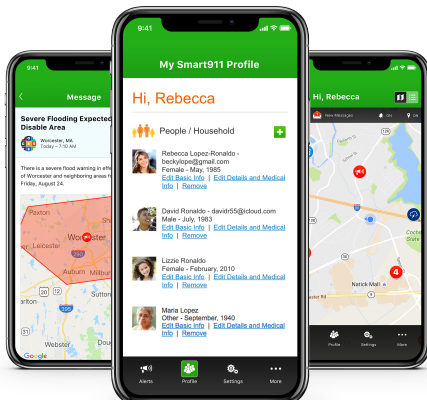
9:41

Message

Severe Flooding Expected Disable Area

Worcester, MA
Today • 7:10 AM

There is a severe flood warning in effe of Worcester and neighboring areas fo Friday, August 24.

Paxton
Worcester
Shre
Auburn
Millbury
Charlton
Oxford
Webster
Google

9:41

My Smart911 Profile

Hi, Rebecca

People / Household

Rebecca Lopez-Ronaldo - beckylopo@gmail.com
Female - May, 1985
Edit Basic Info | Edit Details and Medical Info | Remove

David Ronaldo - david55@icloud.com
Male - July, 1983
Edit Basic Info | Edit Details and Medical Info | Remove

Lizzie Ronaldo
Female - February, 2010
Edit Basic Info | Edit Details and Medical Info | Remove

Maria Lopez
Other - September, 1940
Edit Basic Info | Edit Details and Medical Info | Remove

Alerts
Profile
Settings
More

9:41

Hi, Rebecca

New Messages
On
On

Natick Mall
4

Profile
Settings
More